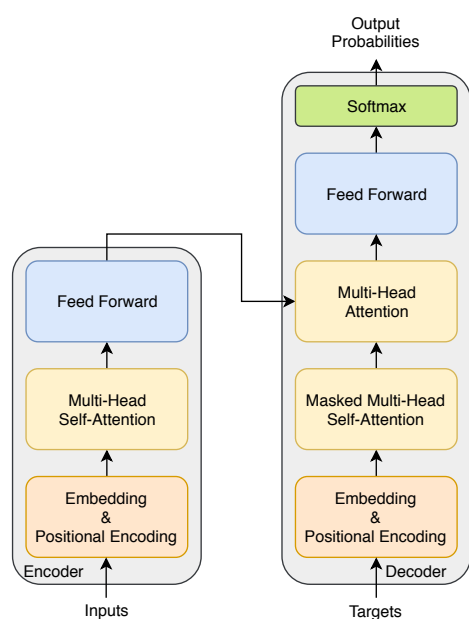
Output Probabilities

Softmax

Feed Forward

Multi-Head Attention

Masked Multi-Head Self-Attention

Embedding & Positional Encoding

Decoder

Targets

Feed Forward

Multi-Head Self-Attention

Embedding & Positional Encoding

Encoder

Inputs